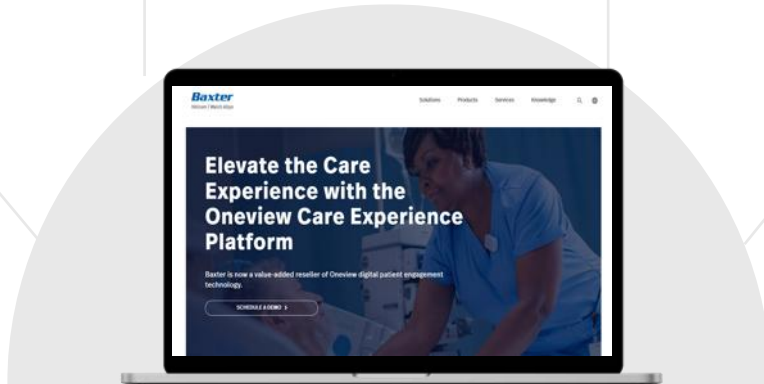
Baxter
Hillrom / Welch Allyn

Solutions Products Services Knowledge

Elevate the Care Experience with the Oneview Care Experience Platform

Baxter is now a value-added reseller of Oneview digital patient engagement technology.

SCHEDULE A DEMO ›